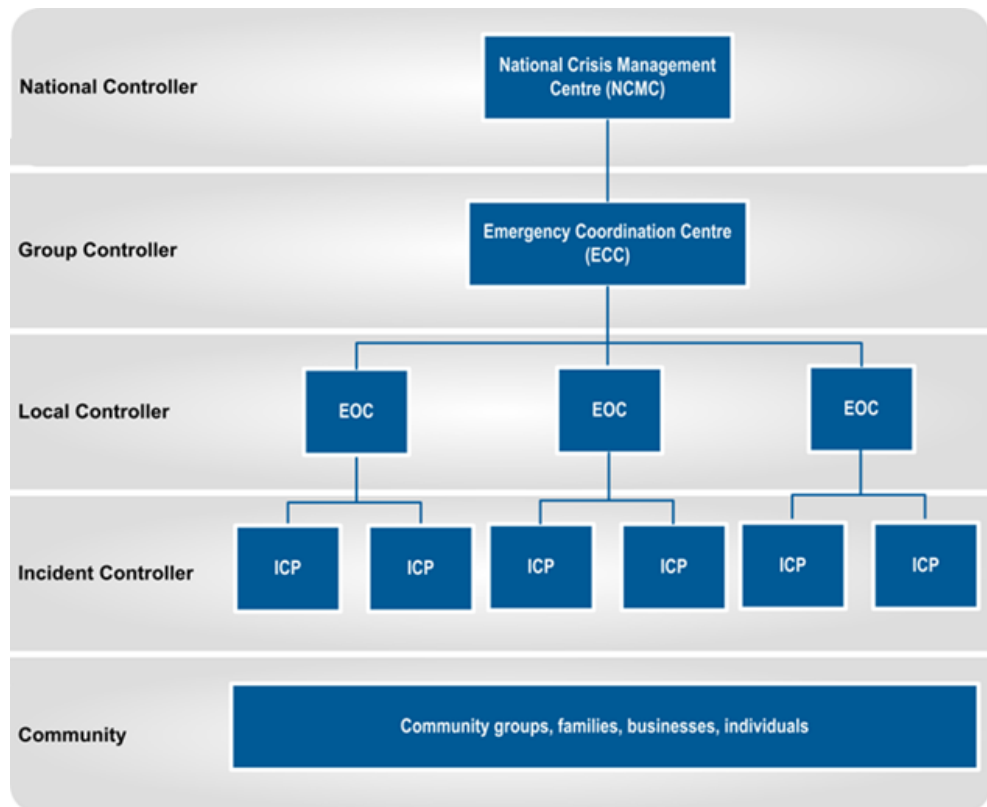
National Controller

National Crisis Management Centre (NCMC)

Group Controller

Emergency Coordination Centre (ECC)

Local Controller

EOC

EOC

EOC

Incident Controller

ICP

ICP

ICP

ICP

ICP

ICP

Community

Community groups, families, businesses, individuals